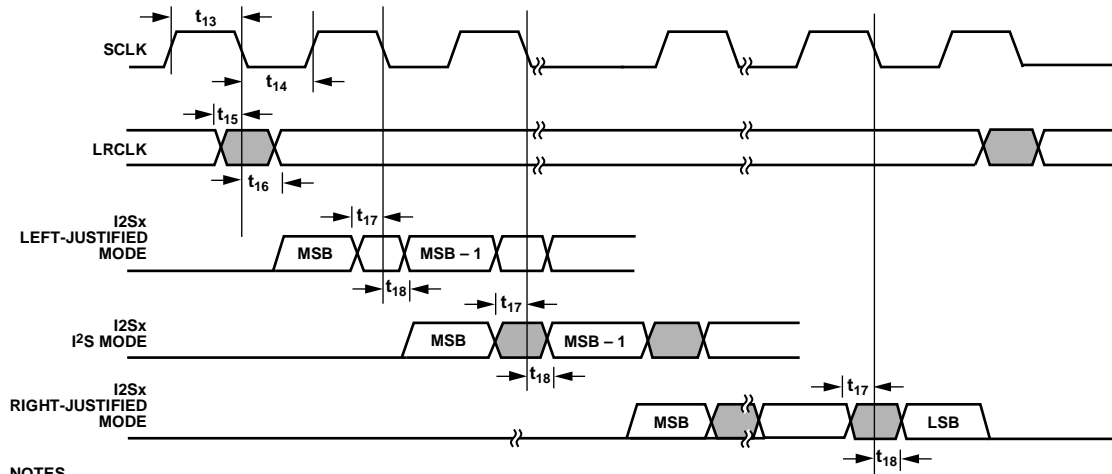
$t_{13}$

SCLK

$t_{14}$

$t_{15}$

LRCLK

$t_{16}$

I2Sx LEFT-JUSTIFIED MODE

$t_{17}$

MSB

MSB – 1

$t_{18}$

I2Sx I$^2$S MODE

$t_{17}$

MSB

MSB – 1

$t_{18}$

I2Sx RIGHT-JUSTIFIED MODE

$t_{17}$

MSB

LSB

$t_{18}$

NOTES